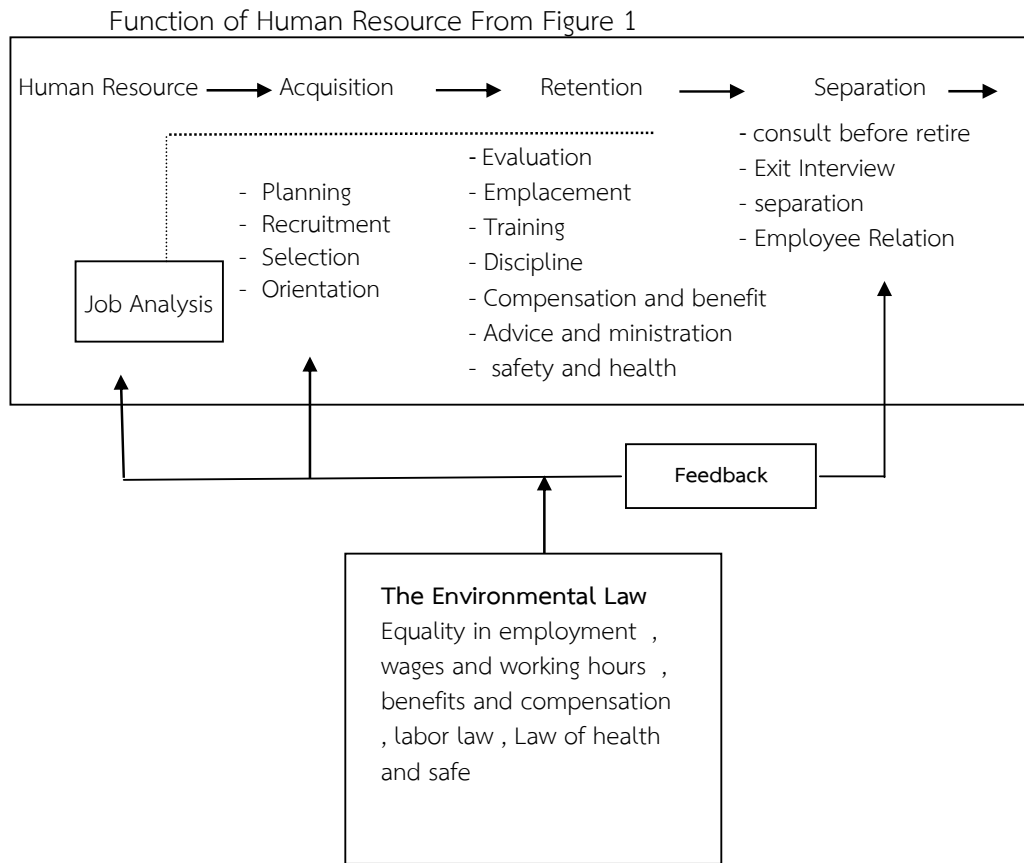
Function of Human Resource From Figure 1

Human Resource → Acquisition → Retention → Separation →

- Planning
- Recruitment
- Selection
- Orientation

Job Analysis

- Evaluation
- Emplacement
- Training
- Discipline
- Compensation and benefit
- Advice and ministration
- safety and health

- consult before retire
- Exit Interview
- separation
- Employee Relation

Feedback

The Environmental Law
Equality in employment , wages and working hours , benefits and compensation , labor law , Law of health and safe